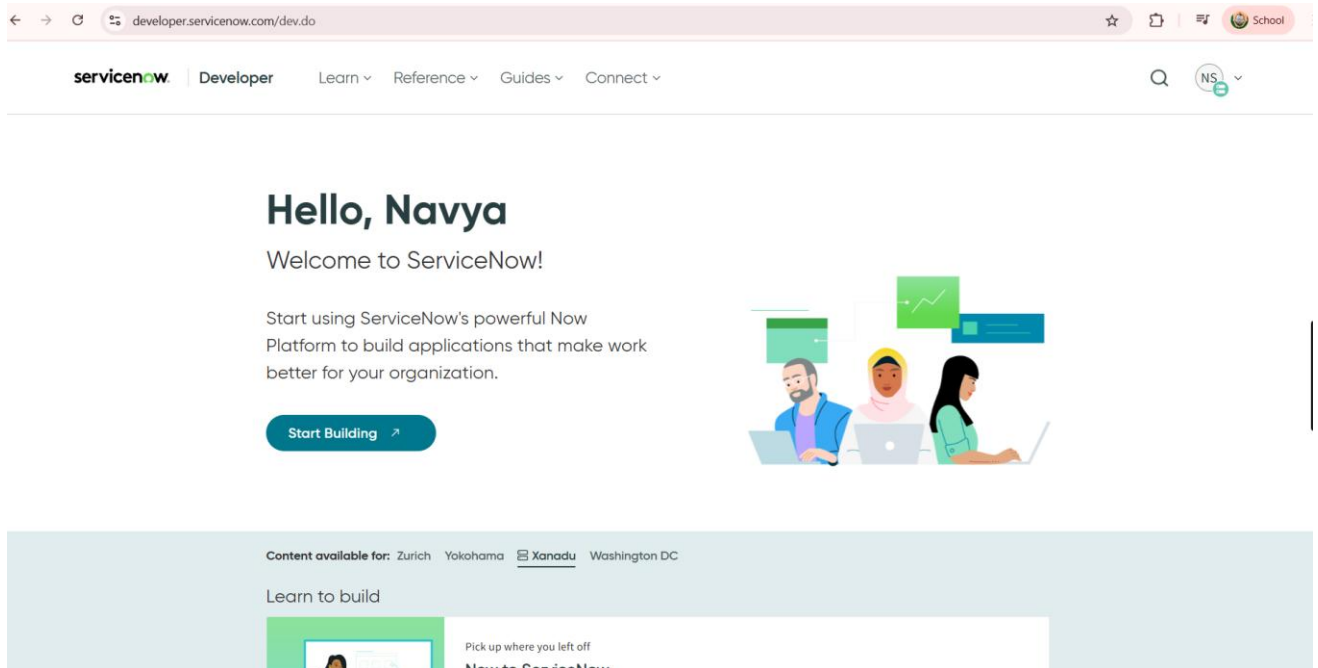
developer.servicenow.com/dev.do

School

servicenow. Developer Learn Reference Guides Connect

NS

Hello, Navya

Welcome to ServiceNow!

Start using ServiceNow's powerful Now Platform to build applications that make work better for your organization.

Start Building ↗

Content available for: Zurich Yokohama Xanadu Washington DC

Learn to build

Pick up where you left off

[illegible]